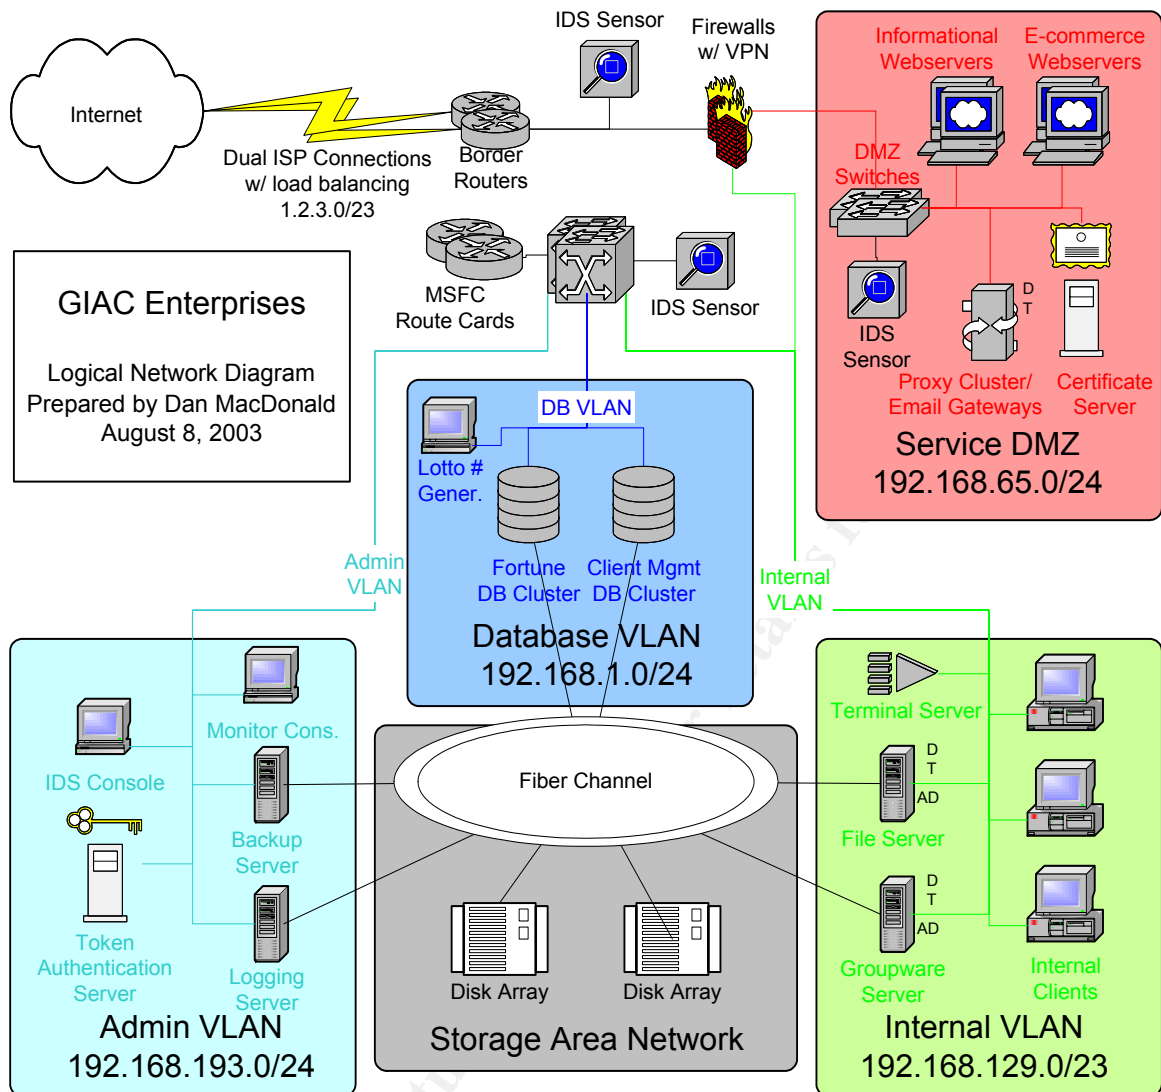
IDS Sensor

Firewalls w/ VPN

Informational Webservers

E-commerce Webservers

Internet

Dual ISP Connections w/ load balancing 1.2.3.0/23

Border Routers

DMZ Switches

MSFC Route Cards

IDS Sensor

IDS Sensor

D T

GIAC Enterprises

Logical Network Diagram
Prepared by Dan MacDonald
August 8, 2003

Proxy Cluster/ Email Gateways

Certificate Server

Service DMZ
192.168.65.0/24

DB VLAN

Lotto # Gener.

Fortune DB Cluster

Client Mgmt DB Cluster

Admin VLAN

Internal VLAN

Database VLAN
192.168.1.0/24

Terminal Server

Monitor Cons.

IDS Console

Fiber Channel

Backup Server

D T AD

File Server

D T AD

Token Authentication Server

Logging Server

Disk Array

Disk Array

Groupware Server

Internal Clients

Admin VLAN
192.168.193.0/24

Storage Area Network

Internal VLAN
192.168.129.0/23